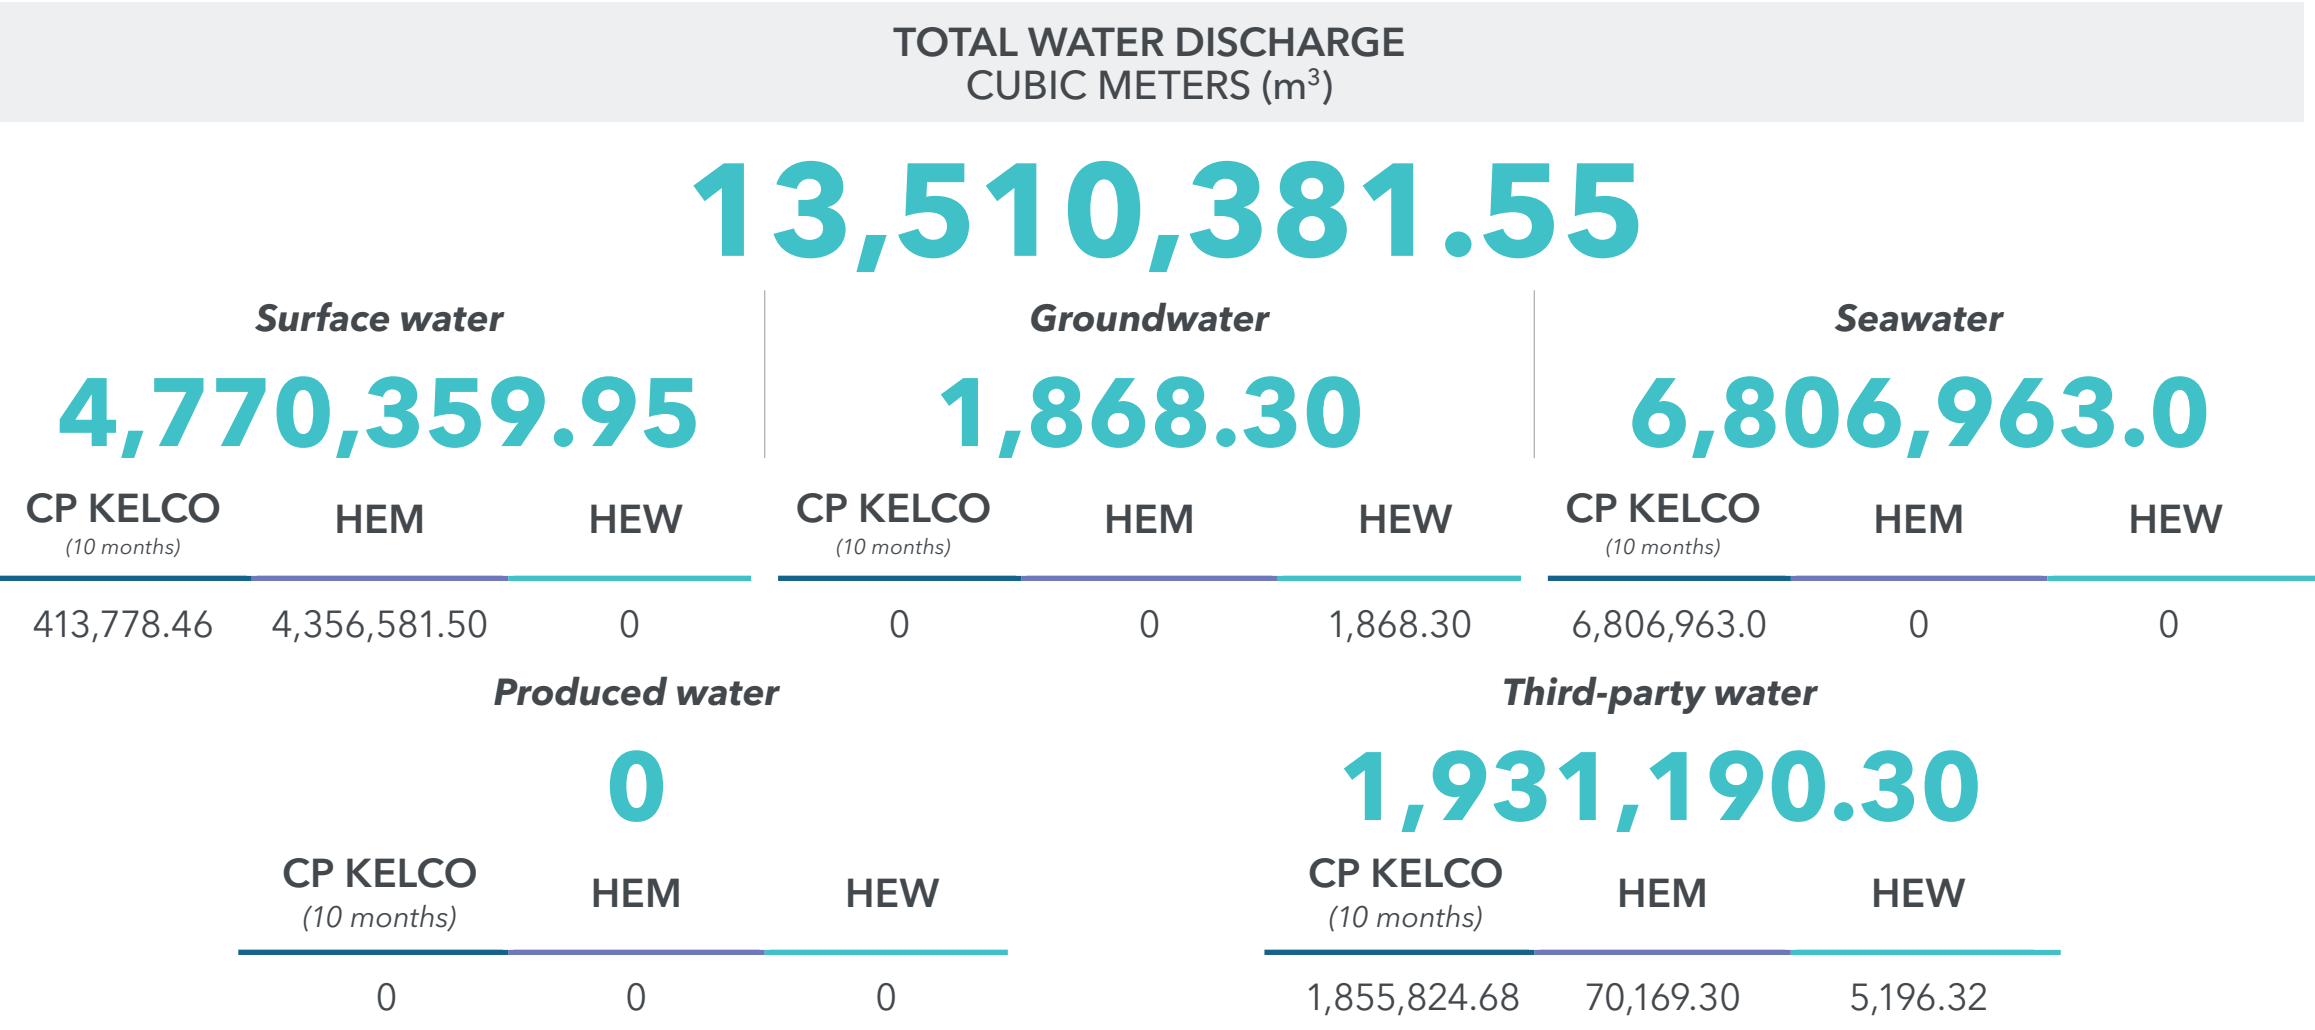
TOTAL WATER DISCHARGE
CUBIC METERS ($m^3$)

13,510,381.55

Surface water

4,770,359.95

| CP KELCO (10 months) | HEM | HEW |
|---|---|---|
| 413,778.46 | 4,356,581.50 | 0 |

Groundwater

1,868.30

| CP KELCO (10 months) | HEM | HEW |
|---|---|---|
| 0 | 0 | 1,868.30 |

Seawater

6,806,963.0

| CP KELCO (10 months) | HEM | HEW |
|---|---|---|
| 6,806,963.0 | 0 | 0 |

Produced water

0

| CP KELCO (10 months) | HEM | HEW |
|---|---|---|
| 0 | 0 | 0 |

Third-party water

1,931,190.30

| CP KELCO (10 months) | HEM | HEW |
|---|---|---|
| 1,855,824.68 | 70,169.30 | 5,196.32 |